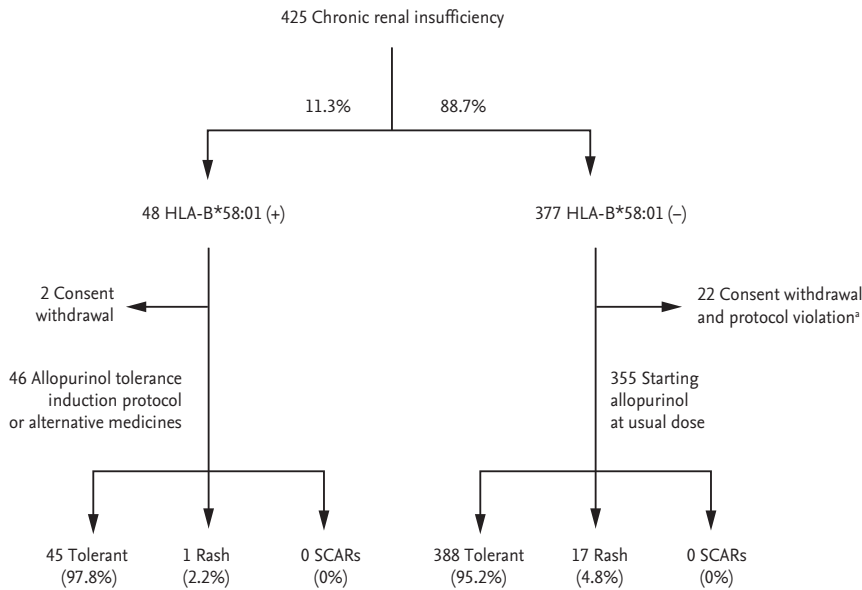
425 Chronic renal insufficiency

11.3%

88.7%

48 HLA-B*58:01 (+)

377 HLA-B*58:01 (–)

2 Consent withdrawal

22 Consent withdrawal and protocol violation$^a$

46 Allopurinol tolerance induction protocol or alternative medicines

355 Starting allopurinol at usual dose

45 Tolerant (97.8%)

1 Rash (2.2%)

0 SCARs (0%)

388 Tolerant (95.2%)

17 Rash (4.8%)

0 SCARs (0%)